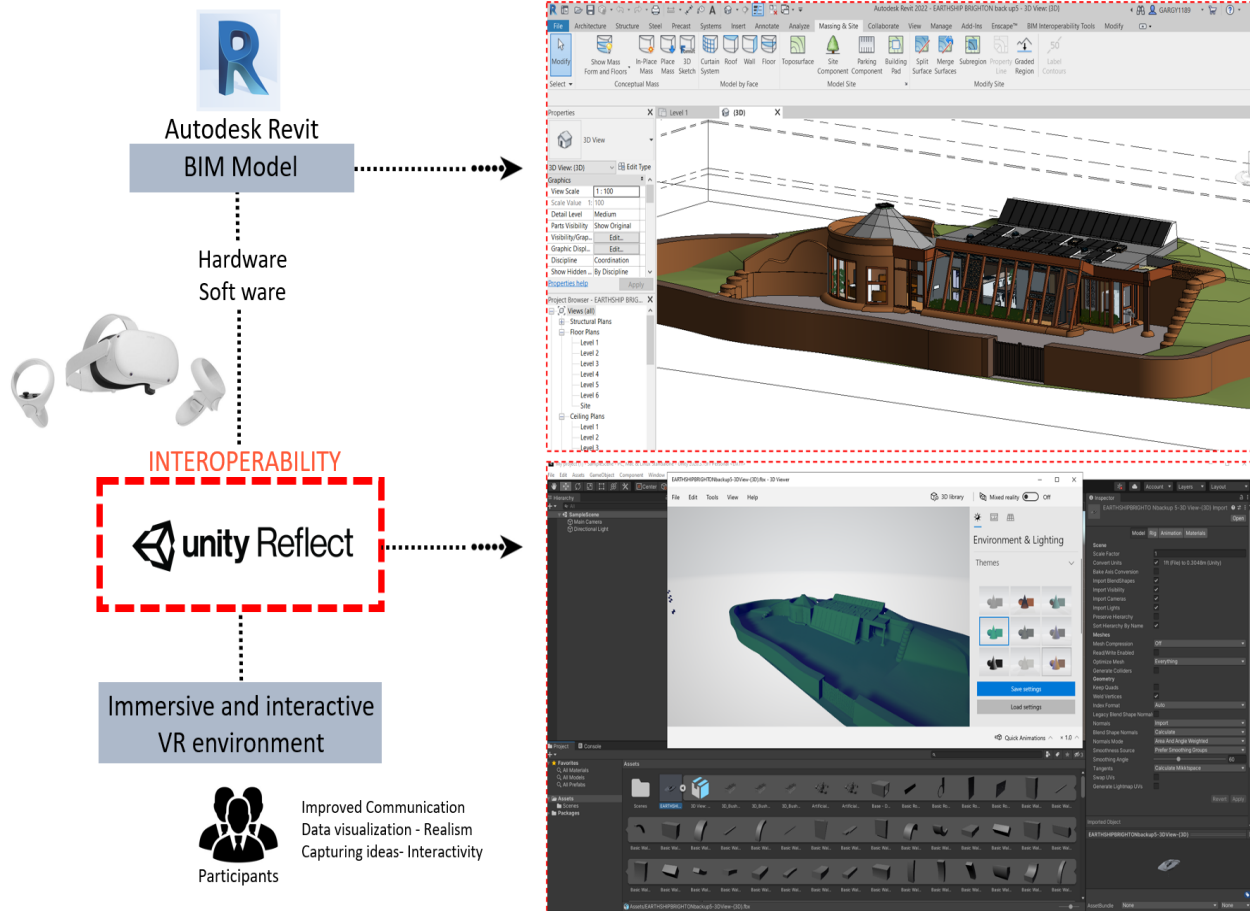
Autodesk Revit

BIM Model

Hardware
Soft ware

INTEROPERABILITY

unity Reflect

Immersive and interactive VR environment

Improved Communication
Data visualization - Realism
Capturing ideas- Interactivity

Participants

Autodesk Revit 2022 - EARTHSHIP BRIGHTON back up5 - 3D View: {3D}

File Architecture Structure Steel Precast Systems Insert Annotate Analyze Massing & Site Collaborate View Manage Add-Ins Enscape™ BIM Interoperability Tools Modify

Modify | Show Mass Form and Floors | In-Place Mass | Place Mass | 3D Sketch | Curtain System | Roof | Wall | Floor | Toposurface | Site Component | Parking Component | Building Pad | Split Surface | Merge Surfaces | Subregion | Property Line | Graded Region | Label Contours

Select | Conceptual Mass | Model by Face | Model Site | Modify Site

Properties

3D View

3D View: {3D} Edit Type

Graphics

| View Scale | 1 : 100 |
|---|---|
| Scale Value 1: | 100 |
| Detail Level | Medium |
| Parts Visibility | Show Original |
| Visibility/Grap... | Edit... |
| Graphic Displ... | Edit... |
| Discipline | Coordination |
| Show Hidden ... | By Discipline |

Properties help Apply

Project Browser - EARTHSHIP BRIG...

Views (all)
Structural Plans
Floor Plans
Level 1
Level 2
Level 3
Level 4
Level 5
Level 6
Site
Ceiling Plans
Level 1
Level 2
Level 3

Level 1 {3D}

EARTHSHIPBRIGHTONbackup5-3DView-{3D}.fbx - 3D Viewer

File Edit Tools View Help

3D library Mixed reality Off

Environment & Lighting

Themes

Save settings

Load settings

Quick Animations 1.0

Hierarchy
SampleScene
Main Camera
Directional Light

Inspector
EARTHSHIPBRIGHTONbackup5-3DView-{3D} Import
Open
Model Rig Animation Materials
Scene
Scale Factor 1
Convert Units 1ft (File) to 0.3048m (Unity)
Bake Axis Conversion
Import BlendShapes
Import Visibility
Import Cameras
Import Lights
Preserve Hierarchy
Sort Hierarchy By Name
Meshes
Mesh Compression Off
Read/Write Enabled
Optimize Mesh Everything
Generate Colliders
Geometry
Keep Quads
Weld Vertices
Index Format Auto
Legacy Blend Shape Normals
Normals Import
Blend Shape Normals Calculate
Normals Mode Area And Angle Weighted
Smoothness Source Prefer Smoothing Groups
Smoothing Angle 60
Tangents Calculate Mikktspace
Swap UVs
Generate Lightmap UVs
Revert Apply

Imported Object
EARTHSHIPBRIGHTONbackup5-3DView-{3D}

Project Console
Favorites
All Materials
All Models
All Prefabs
Assets
Scenes
Packages

Assets
Scenes EARTHSH... 3D View ... 3D_Bush... 3D_Bush... 3D_Bush... Artificial... Artificial... Basic - G... Basic Wal... Basic Wal... Basic Wal... Basic Wal... Basic Wal... Basic Wal... Basic Wal...

Assets/EARTHSHIPBRIGHTONbackup5-3DView-{3D}.fbx

AssetBundle None None